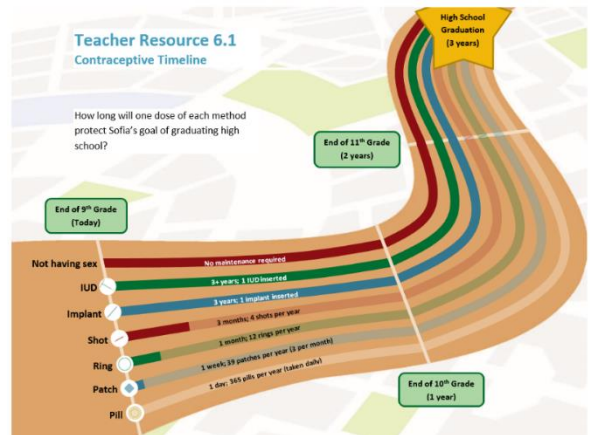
Teacher Resource 6.1
Contraceptive Timeline

How long will one dose of each method protect Sofia's goal of graduating high school?

High School Graduation (3 years)

End of 11th Grade (2 years)

End of 9th Grade (Today)

End of 10th Grade (1 year)

Not having sex
No maintenance required

IUD
3+ years; 1 IUD inserted

Implant
3 years; 1 implant inserted

Shot
3 months; 4 shots per year

Ring
1 month; 12 rings per year

Patch
1 week; 39 patches per year (3 per month)

Pill
1 day; 365 pills per year (taken daily)